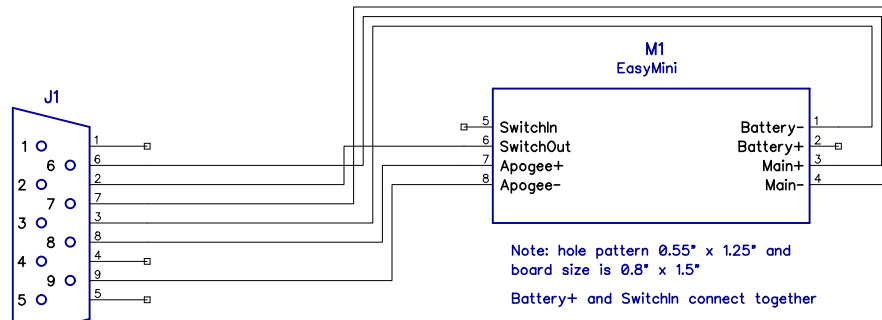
M1
EasyMini

J1

5 SwitchIn
6 SwitchOut
7 Apogee+
8 Apogee-

Battery- 1
Battery+ 2
Main+ 3
Main- 4

1
6
2
7
3
8
4
9
5

1
6
2
7
3
8
4
9
5

Note: hole pattern 0.55" x 1.25" and board size is 0.8" x 1.5"

Battery+ and SwitchIn connect together